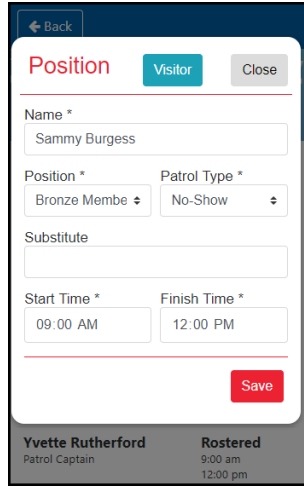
Back

Position Visitor Close

Name *
Sammy Burgess

Position *
Bronze Membe

Patrol Type *
No-Show

Substitute

Start Time *
09:00 AM

Finish Time *
12:00 PM

Save

Yvette Rutherford
Patrol Captain

Rostered
9:00 am
12:00 pm